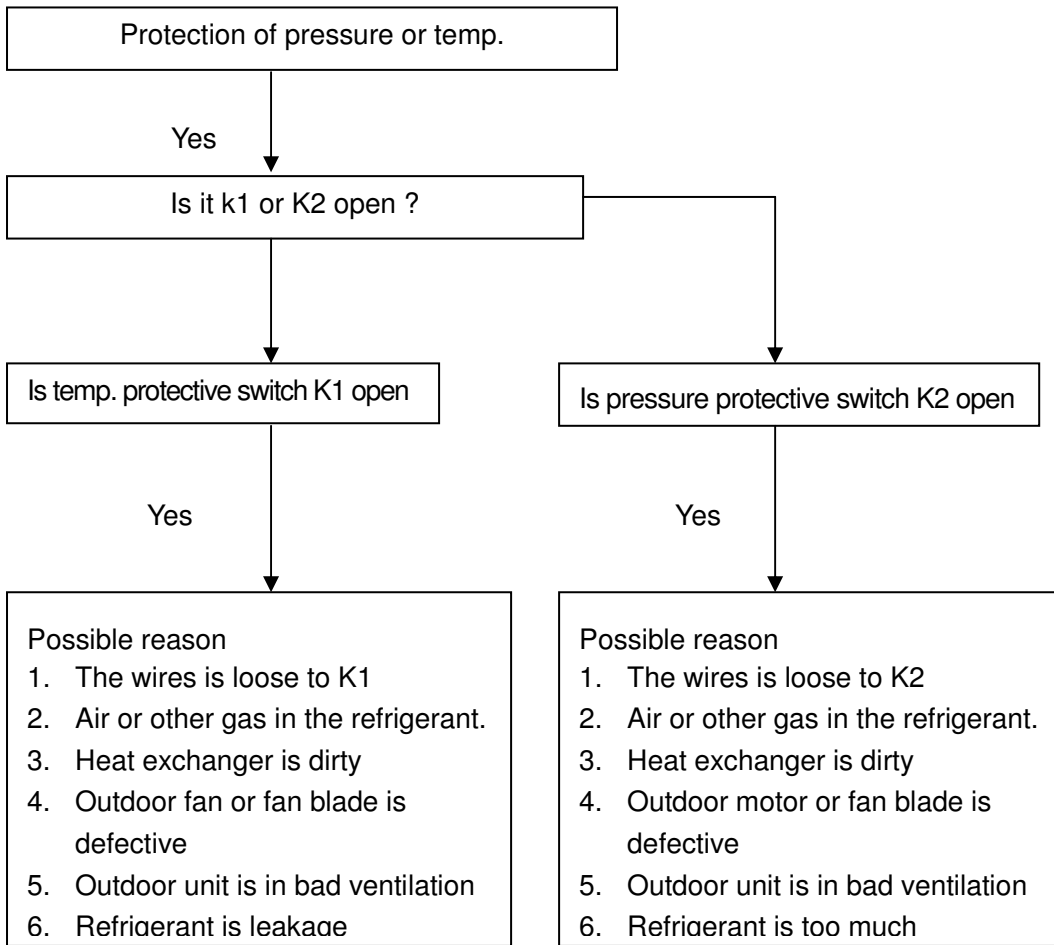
Protection of pressure or temp.

Yes

Is it k1 or K2 open ?

Is temp. protective switch K1 open

Yes

Possible reason
1. The wires is loose to K1
2. Air or other gas in the refrigerant.
3. Heat exchanger is dirty
4. Outdoor fan or fan blade is defective
5. Outdoor unit is in bad ventilation
6. Refrigerant is leakage

Is pressure protective switch K2 open

Yes

Possible reason
1. The wires is loose to K2
2. Air or other gas in the refrigerant.
3. Heat exchanger is dirty
4. Outdoor motor or fan blade is defective
5. Outdoor unit is in bad ventilation
6. Refrigerant is too much